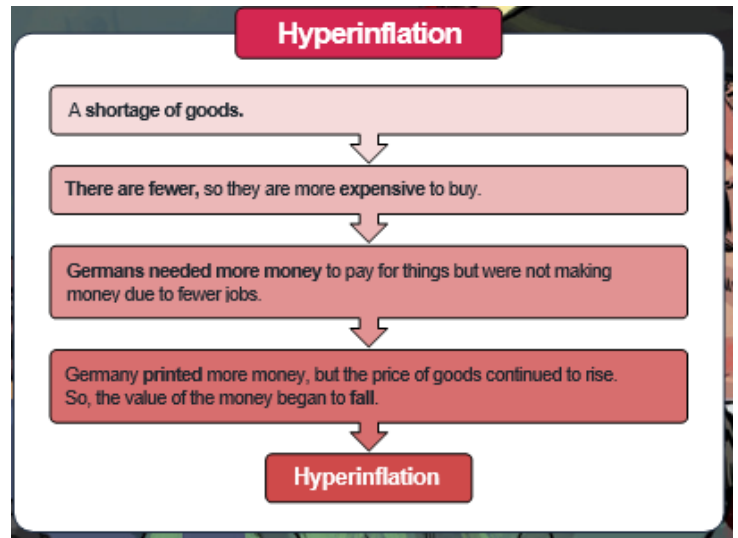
Hyperinflation

A shortage of goods.

There are fewer, so they are more expensive to buy.

Germans needed more money to pay for things but were not making money due to fewer jobs.

Germany printed more money, but the price of goods continued to rise. So, the value of the money began to fall.

Hyperinflation